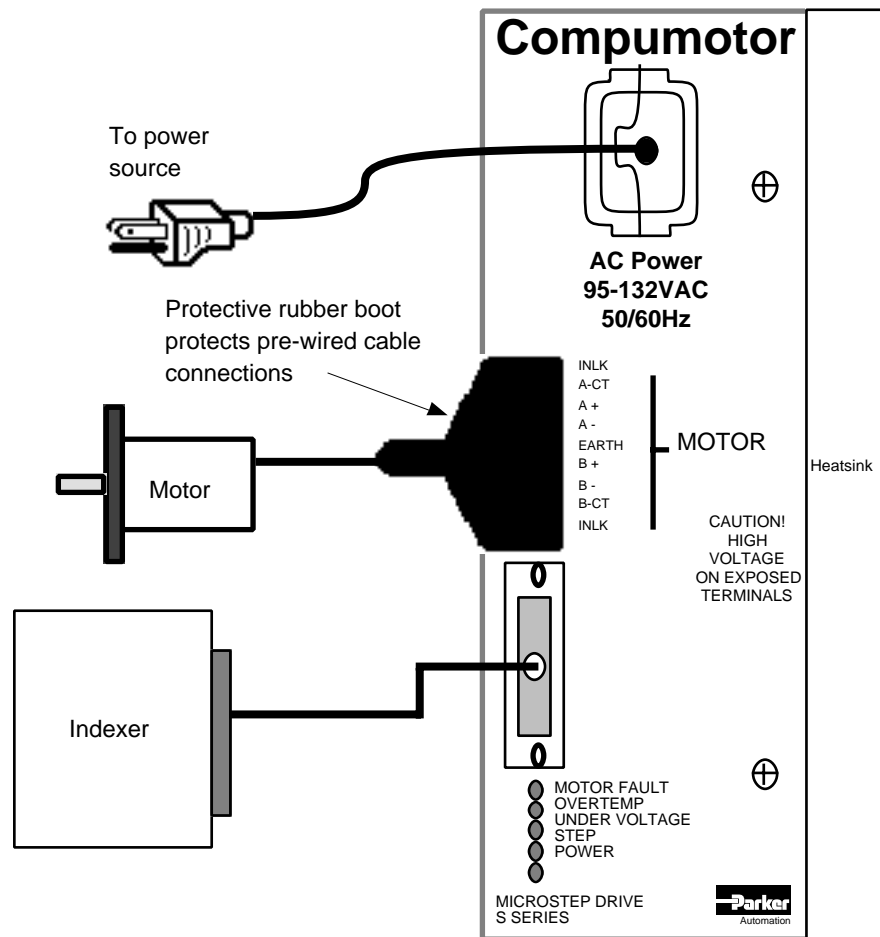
Compumotor

To power source

AC Power
95-132VAC
50/60Hz

Protective rubber boot protects pre-wired cable connections

INLK
A-CT
A +
A -
EARTH
B +
B -
B-CT
INLK

MOTOR

Motor

Heatsink

CAUTION!
HIGH
VOLTAGE
ON EXPOSED
TERMINALS

Indexer

MOTOR FAULT
OVERTEMP
UNDER VOLTAGE
STEP
POWER

MICROSTEP DRIVE
S SERIES

Parker
Automation